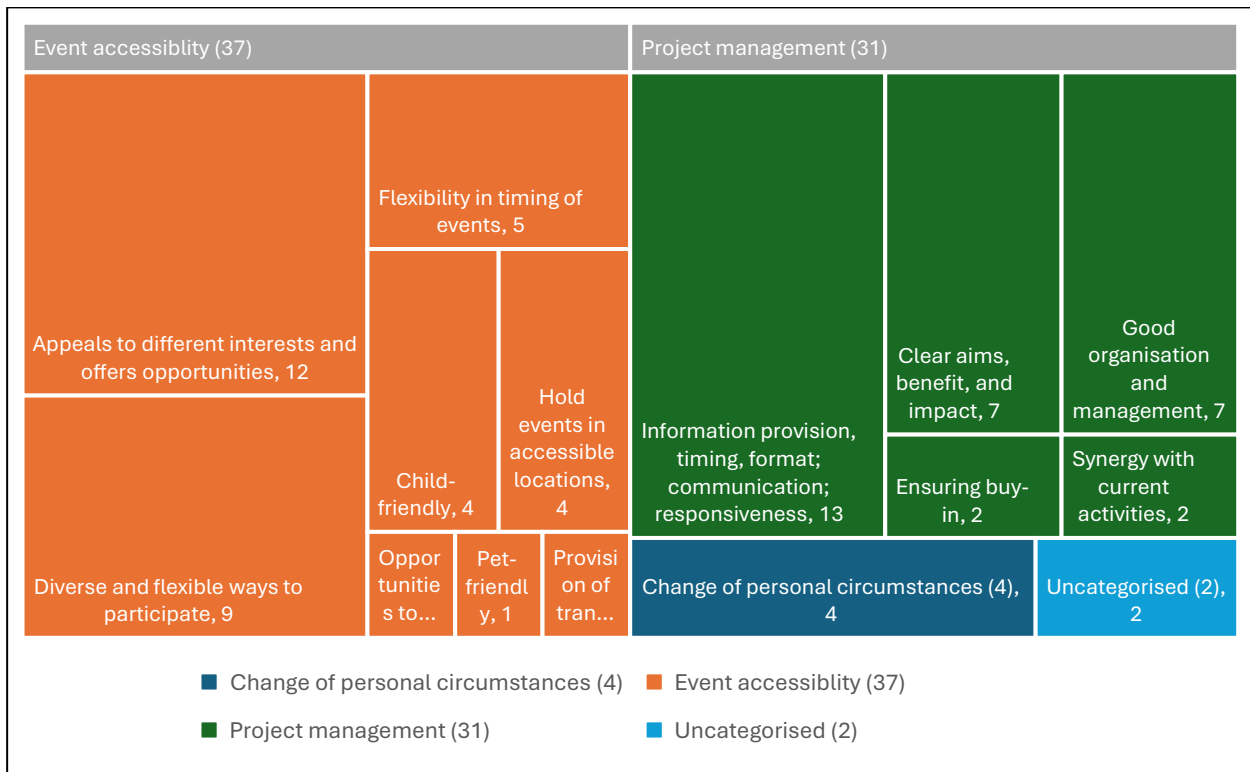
Event accessiblity (37)

Project management (31)

Appeals to different interests and offers opportunities, 12

Flexibility in timing of events, 5

Child-friendly, 4

Hold events in accessible locations, 4

Diverse and flexible ways to participate, 9

Oppor tunitie s to...

Pet-friendl y, 1

Provisi on of tran...

Information provision, timing, format; communication; responsiveness, 13

Clear aims, benefit, and impact, 7

Good organisation and management, 7

Ensuring buy-in, 2

Synergy with current activities, 2

Change of personal circumstances (4), 4

Uncategorised (2), 2

Change of personal circumstances (4)

Event accessiblity (37)

Project management (31)

Uncategorised (2)